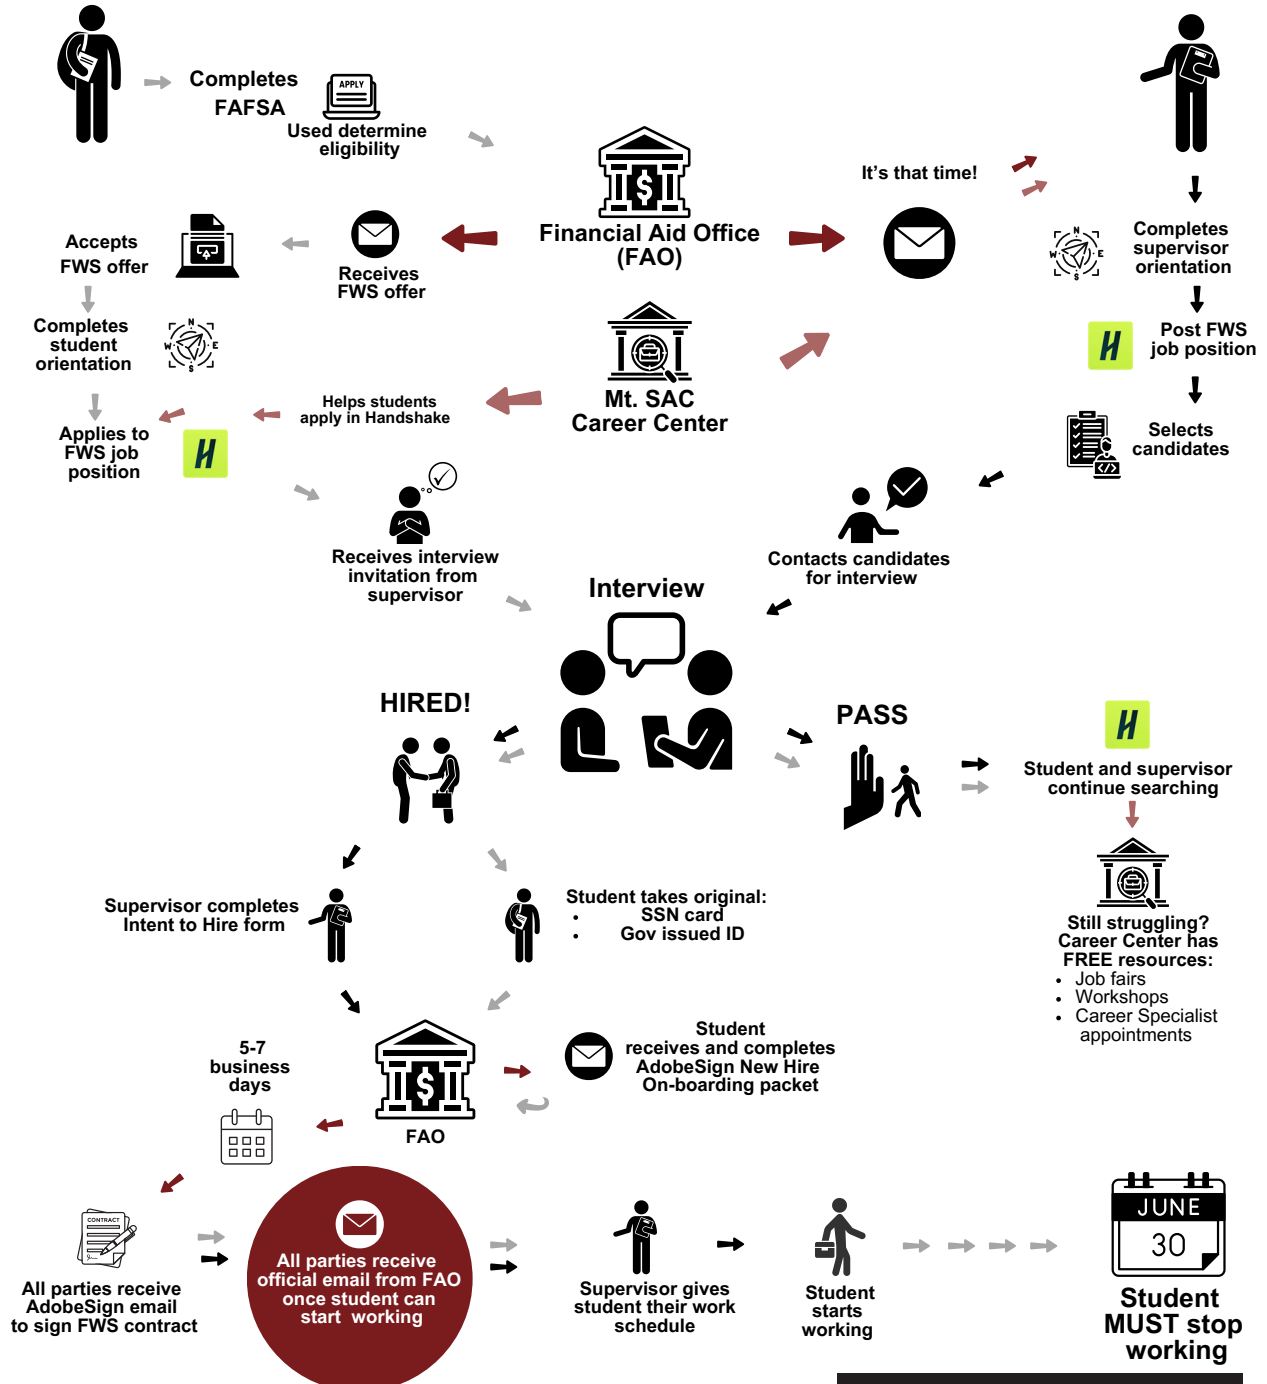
Completes FAFSA

APPLY

Used determine eligibility

Financial Aid Office (FAO)

It's that time!

Completes supervisor orientation

Post FWS job position

Selects candidates

Receives FWS offer

Accepts FWS offer

Completes student orientation

Applies to FWS job position

Helps students apply in Handshake

Mt. SAC Career Center

Receives interview invitation from supervisor

Contacts candidates for interview

Interview

HIRED!

PASS

Student and supervisor continue searching

Still struggling? Career Center has FREE resources:
- Job fairs
- Workshops
- Career Specialist appointments

Supervisor completes Intent to Hire form

Student takes original:
- SSN card
- Gov issued ID

5-7 business days

FAO

Student receives and completes AdobeSign New Hire On-boarding packet

CONTRACT

All parties receive AdobeSign email to sign FWS contract

All parties receive official email from FAO once student can start working

Supervisor gives student their work schedule

Student starts working

JUNE
30

Student MUST stop working